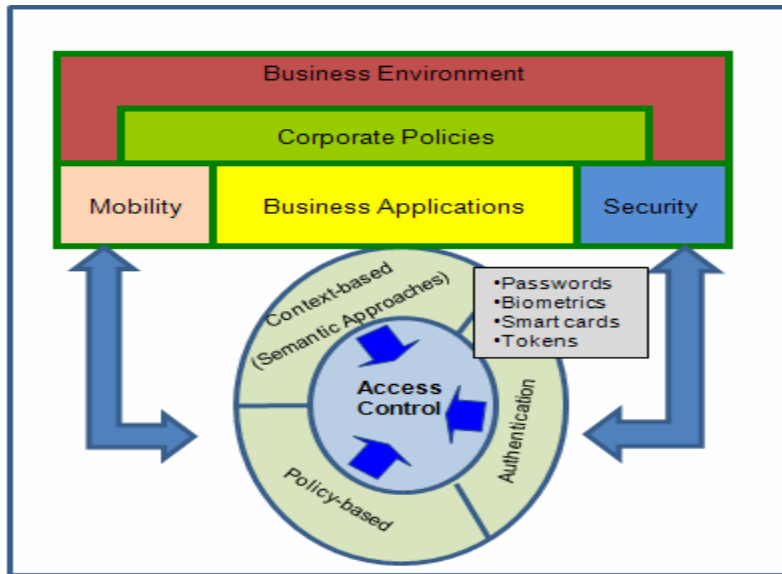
Business Environment

Corporate Policies

Mobility

Business Applications

Security

Context-based (Semantic Approaches)

•Passwords
•Biometrics
•Smart cards
•Tokens

Access Control

Authentication

Policy-based